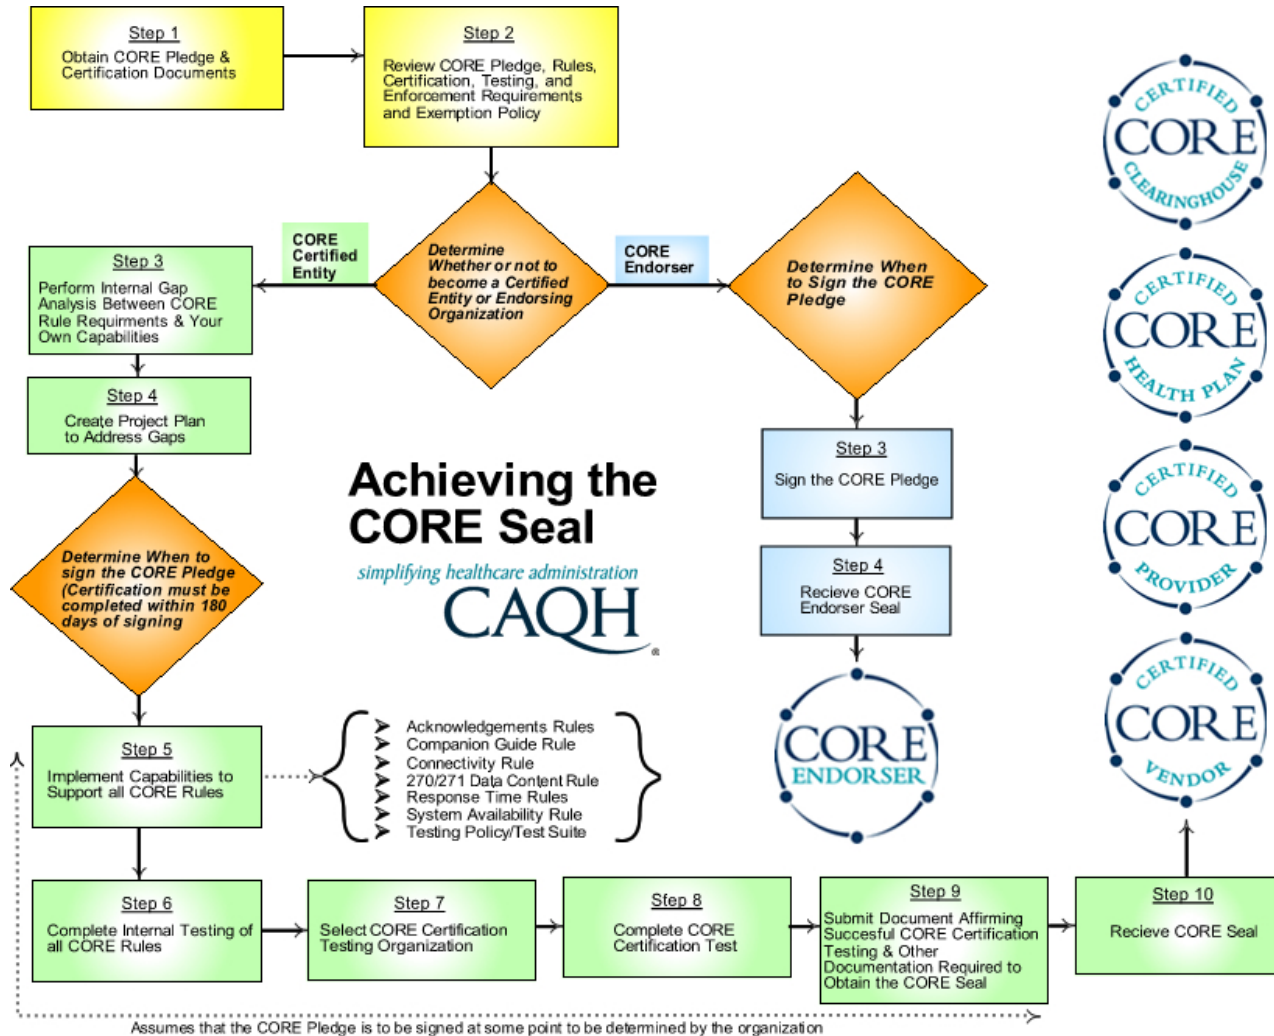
Step 1
Obtain CORE Pledge & Certification Documents

Step 2
Review CORE Pledge, Rules, Certification, Testing, and Enforcement Requirements and Exemption Policy

Determine Whether or not to become a Certified Entity or Endorsing Organization

CORE Certified Entity

CORE Endorser

Determine When to Sign the CORE Pledge

Step 3
Perform Internal Gap Analysis Between CORE Rule Requirments & Your Own Capabilities

Step 4
Create Project Plan to Address Gaps

Determine When to sign the CORE Pledge (Certification must be completed within 180 days of signing

Achieving the CORE Seal

simplifying healthcare administration
CAQH

Step 3
Sign the CORE Pledge

Step 4
Recieve CORE Endorser Seal

CORE ENDORSER

CERTIFIED CORE CLEARINGHOUSE

CERTIFIED CORE HEALTH PLAN

CERTIFIED CORE PROVIDER

CERTIFIED CORE VENDOR

Step 5
Implement Capabilities to Support all CORE Rules

Acknowledgements Rules
Companion Guide Rule
Connectivity Rule
270/271 Data Content Rule
Response Time Rules
System Availability Rule
Testing Policy/Test Suite

Step 6
Complete Internal Testing of all CORE Rules

Step 7
Select CORE Certification Testing Organization

Step 8
Complete CORE Certification Test

Step 9
Submit Document Affirming Succesful CORE Certification Testing & Other Documentation Required to Obtain the CORE Seal

Step 10
Recieve CORE Seal

Assumes that the CORE Pledge is to be signed at some point to be determined by the organization